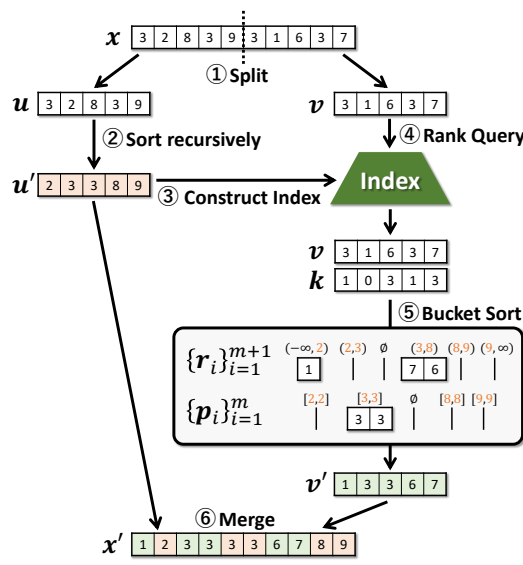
$\boldsymbol{x}$ | 3 | 2 | 8 | 3 | 9 | 3 | 1 | 6 | 3 | 7 |

① Split

$\boldsymbol{u}$ | 3 | 2 | 8 | 3 | 9 |

$\boldsymbol{v}$ | 3 | 1 | 6 | 3 | 7 |

② Sort recursively

④ Rank Query

$\boldsymbol{u}'$ | 2 | 3 | 3 | 8 | 9 |

③ Construct Index

Index

$\boldsymbol{v}$ | 3 | 1 | 6 | 3 | 7 |

$\boldsymbol{k}$ | 1 | 0 | 3 | 1 | 3 |

⑤ Bucket Sort

$\{\boldsymbol{r}_i\}_{i=1}^{m+1}$ $(-\infty, 2)$ $(2,3)$ $\emptyset$ $(3,8)$ $(8,9)$ $(9,\infty)$

1 7 6

$\{\boldsymbol{p}_i\}_{i=1}^{m}$ $[2,2]$ $[3,3]$ $\emptyset$ $[8,8]$ $[9,9]$

3 3

$\boldsymbol{v}'$ | 1 | 3 | 3 | 6 | 7 |

⑥ Merge

$\boldsymbol{x}'$ | 1 | 2 | 3 | 3 | 3 | 3 | 6 | 7 | 8 | 9 |